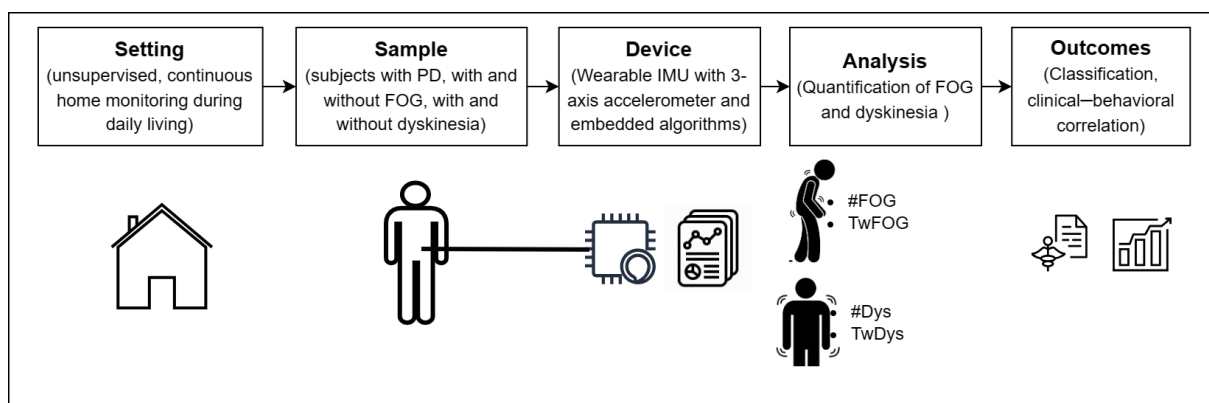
**Setting**
(unsupervised, continuous home monitoring during daily living)

**Sample**
(subjects with PD, with and without FOG, with and without dyskinesia)

**Device**
(Wearable IMU with 3-axis accelerometer and embedded algorithms)

**Analysis**
(Quantification of FOG and dyskinesia )

**Outcomes**
(Classification, clinical–behavioral correlation)

• #FOG
• TwFOG

• #Dys
• TwDys